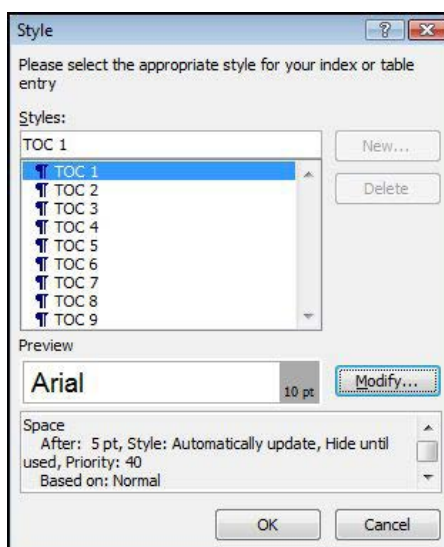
Style

?

Please select the appropriate style for your index or table entry

Styles:

TOC 1

New...

Delete

¶ TOC 1
¶ TOC 2
¶ TOC 3
¶ TOC 4
¶ TOC 5
¶ TOC 6
¶ TOC 7
¶ TOC 8
¶ TOC 9

Preview

Arial

10 pt

Modify...

Space
After: 5 pt, Style: Automatically update, Hide until used, Priority: 40
Based on: Normal

OK

Cancel